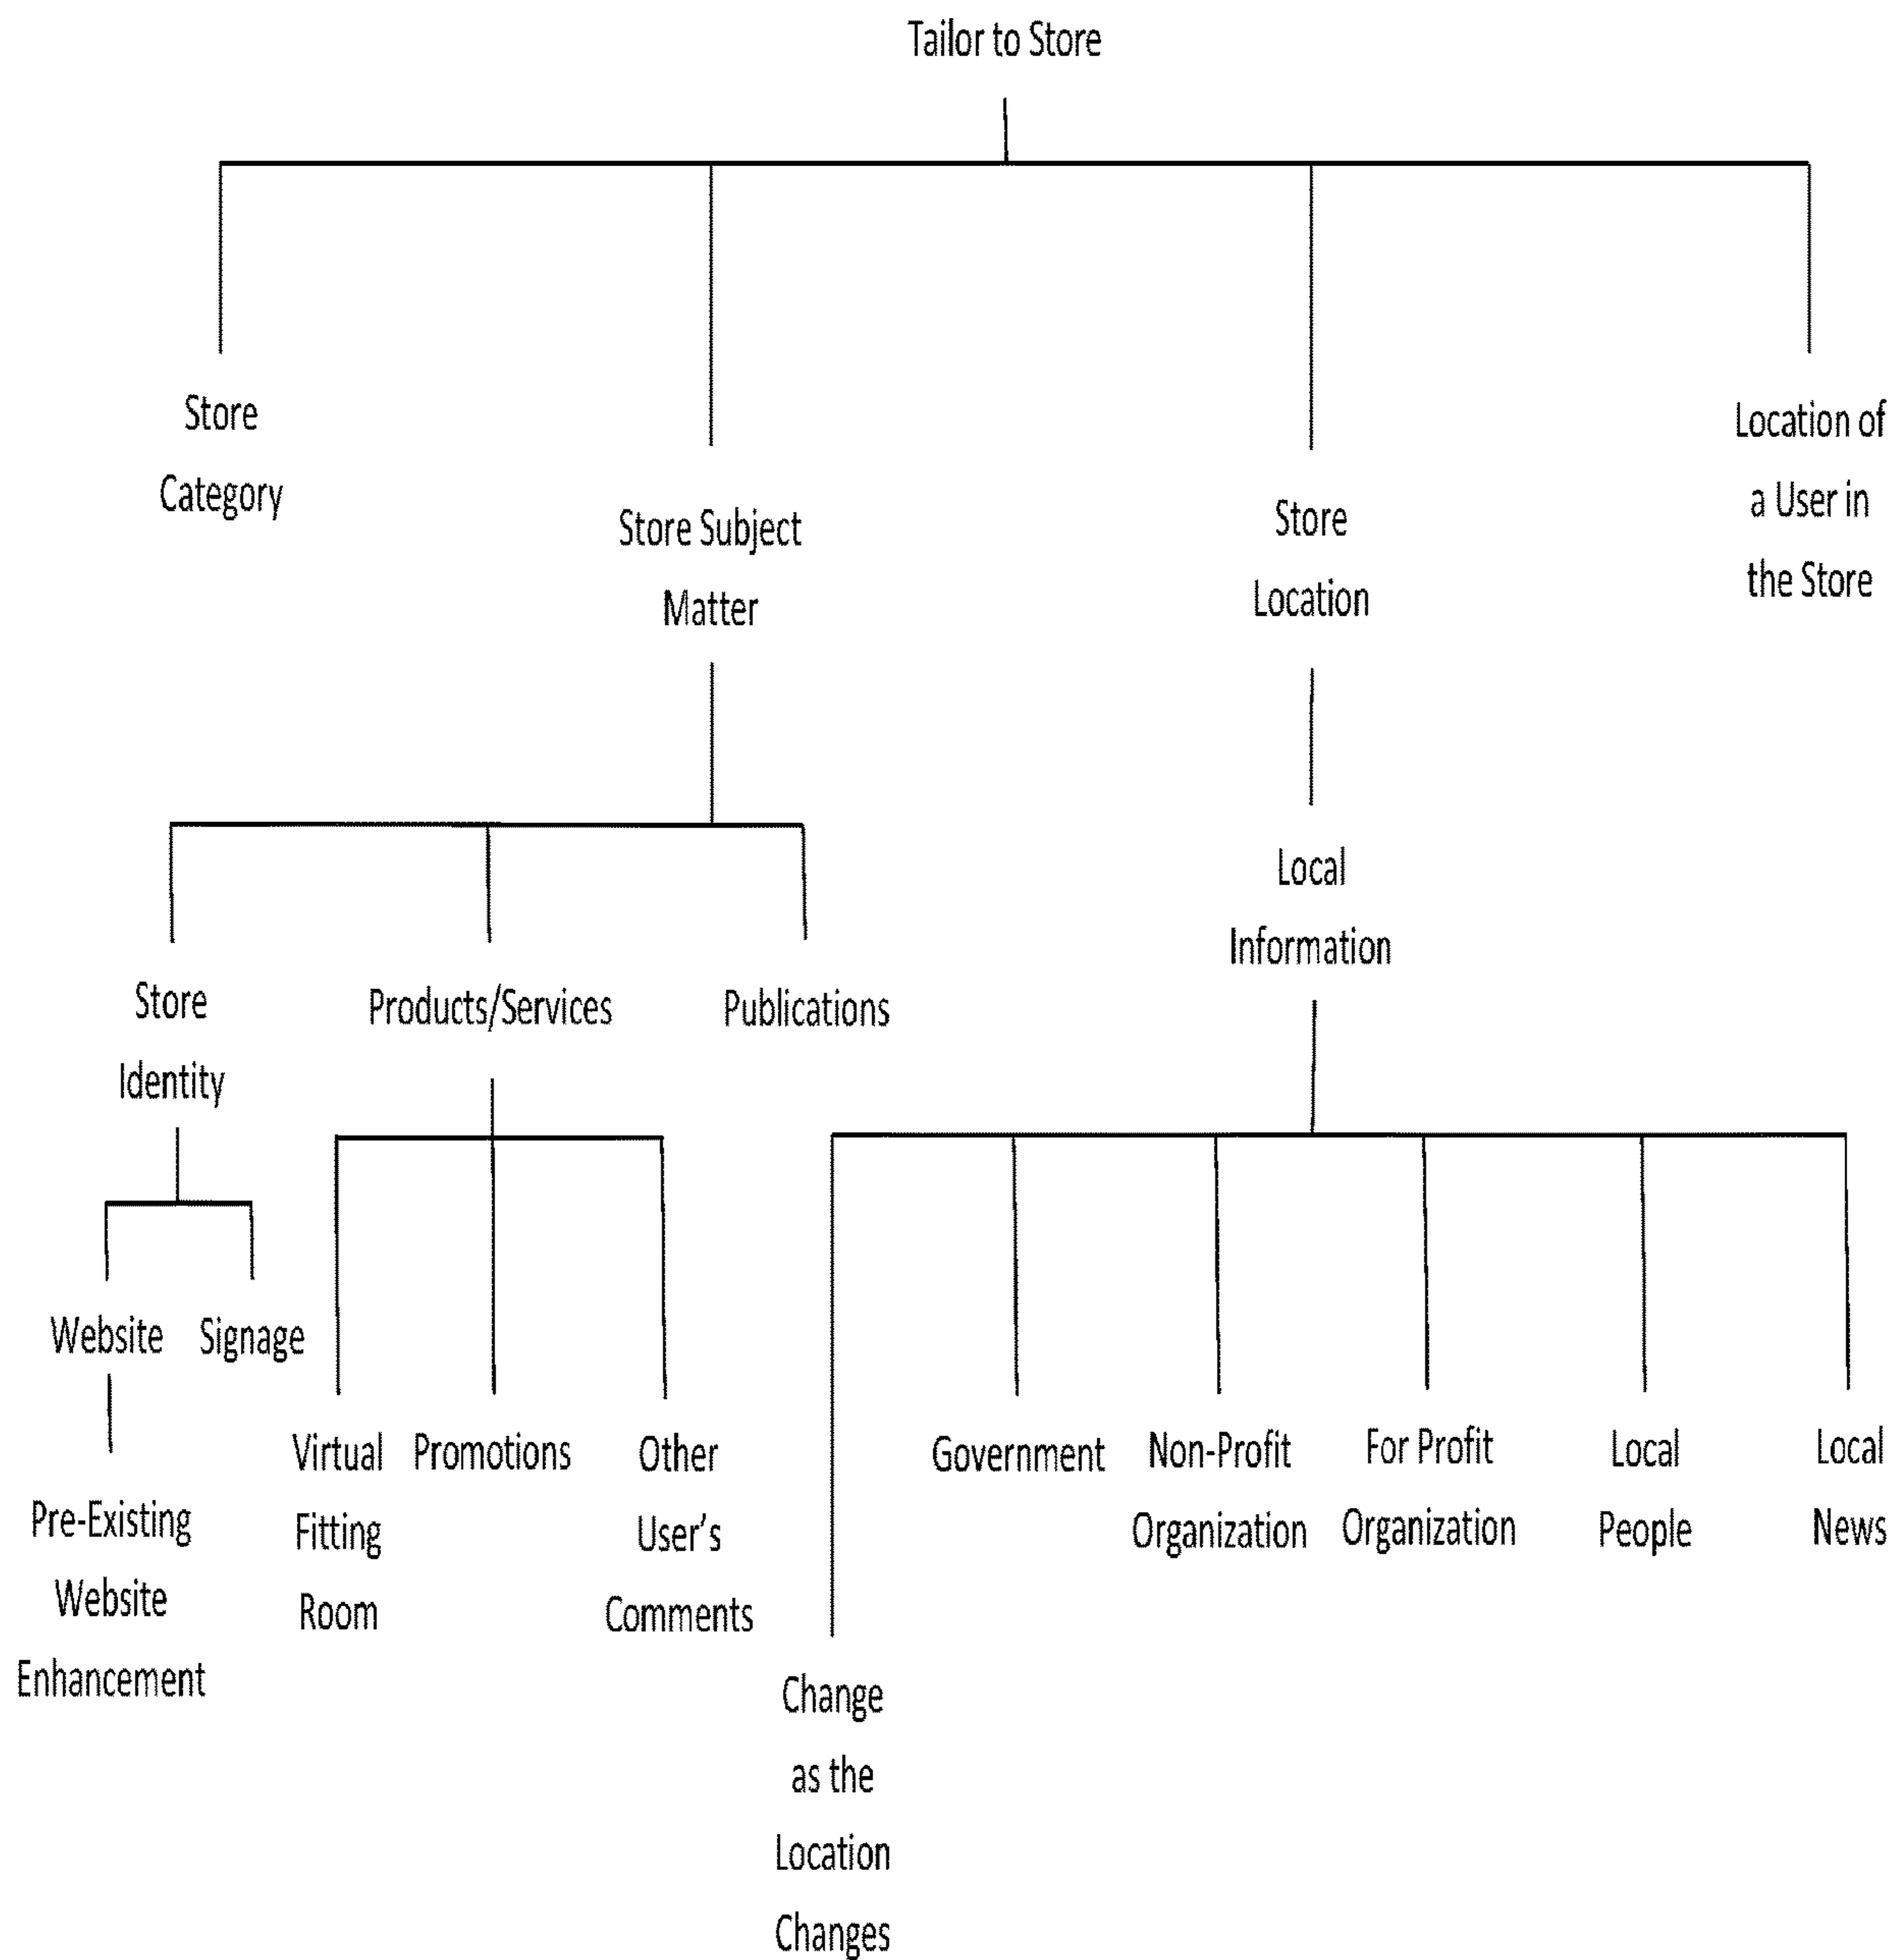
Tailor to Store

Store Category

Store Subject Matter

Store Location

Location of a User in the Store

Store Identity

Products/Services

Publications

Local Information

Website

Signage

Pre-Existing Website Enhancement

Virtual Fitting Room

Promotions

Other User's Comments

Change as the Location Changes

Government

Non-Profit Organization

For Profit Organization

Local People

Local News